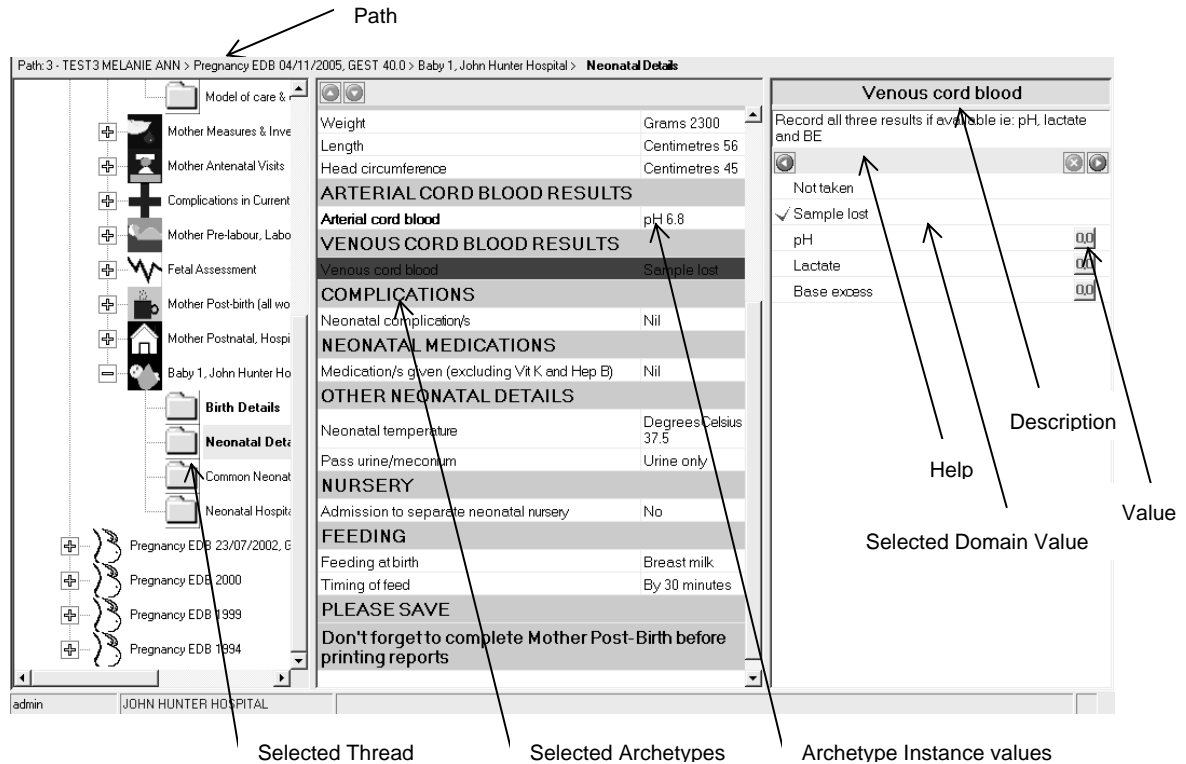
Path

Path: 3 - TEST3 MELANIE ANN > Pregnancy EDB 04/11/2005, GEST 40.0 > Baby 1, John Hunter Hospital > **Neonatal Details**

Model of care &
Mother Measures & Inve
Mother Antenatal Visits
Complications in Current
Mother Pre-labour, Labo
Fetal Assessment
Mother Post-birth (all wo
Mother Postnatal, Hospi
Baby 1, John Hunter Ho
**Birth Details**
**Neonatal Deta**
Common Neonat
Neonatal Hospita
Pregnancy EDB 23/07/2002, G
Pregnancy EDB 2000
Pregnancy EDB 1999
Pregnancy EDB 1994

| | |
|---|---|
| Weight | Grams 2300 |
| Length | Centimetres 56 |
| Head circumference | Centimetres 45 |
| ARTERIAL CORD BLOOD RESULTS | |
| **Arterial cord blood** | pH 6.8 |
| VENOUS CORD BLOOD RESULTS | |
| Venous cord blood | Sample lost |
| COMPLICATIONS | |
| Neonatal complication/s | Nil |
| NEONATAL MEDICATIONS | |
| Medication/s given (excluding Vit K and Hep B) | Nil |
| OTHER NEONATAL DETAILS | |
| Neonatal temperature | Degrees Celsius 37.5 |
| Pass urine/meconium | Urine only |
| NURSERY | |
| Admission to separate neonatal nursery | No |
| FEEDING | |
| Feeding at birth | Breast milk |
| Timing of feed | By 30 minutes |
| PLEASE SAVE | |
| **Don't forget to complete Mother Post-Birth before printing reports** | |

Venous cord blood
Record all three results if available ie: pH, lactate and BE
Not taken
✓ Sample lost
pH 0.0
Lactate 0.0
Base excess 0.0

Description
Help
Value
Selected Domain Value

admin | JOHN HUNTER HOSPITAL

Selected Thread
Selected Archetypes
Archetype Instance values